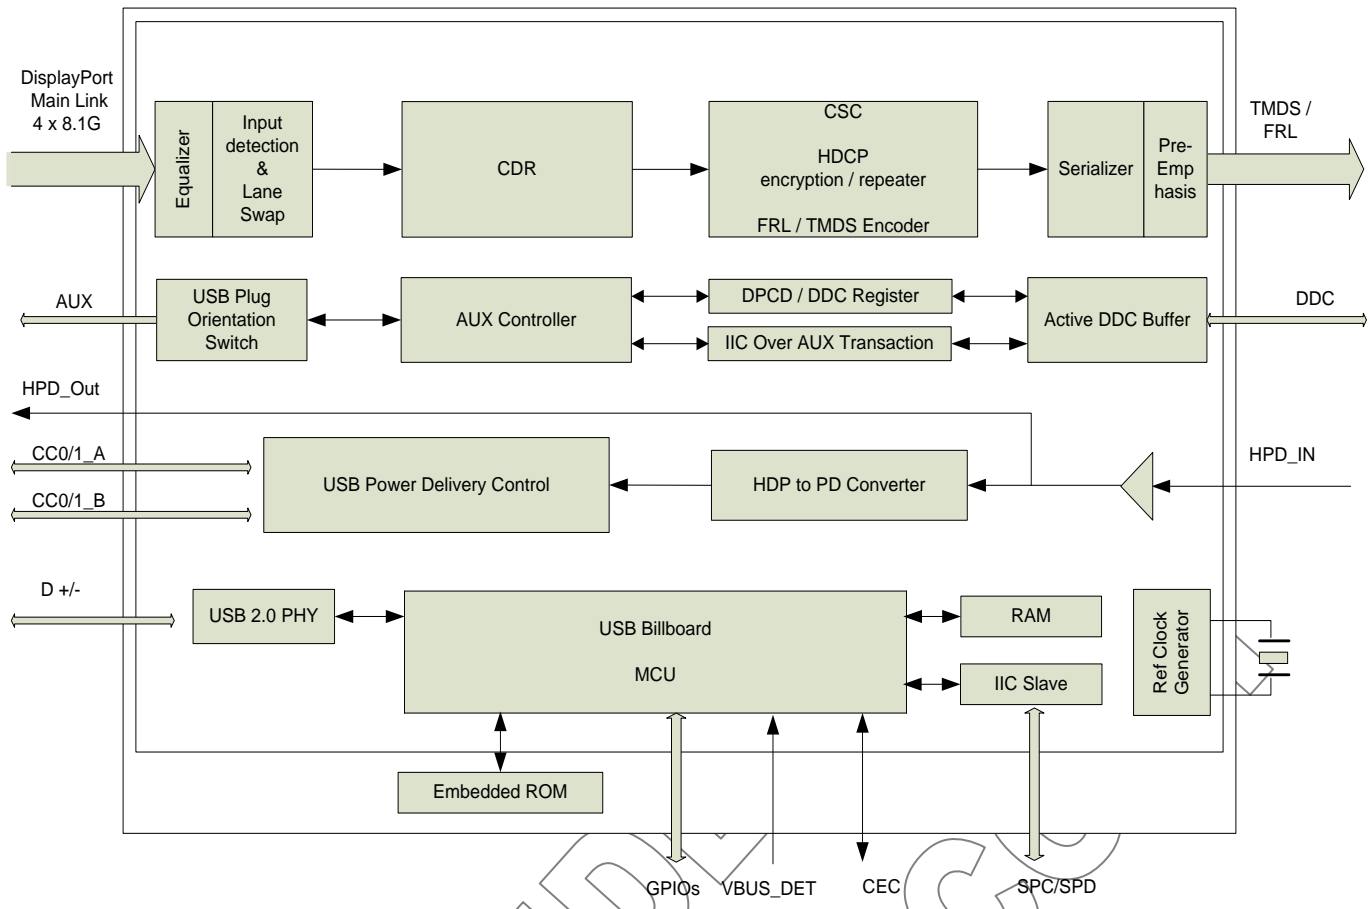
DisplayPort Main Link 4 x 8.1G

Equalizer

Input detection & Lane Swap

CDR

CSC

HDCP encryption / repeater

FRL / TMDS Encoder

Serializer

Pre-Emp hasis

TMDS / FRL

AUX

USB Plug Orientation Switch

AUX Controller

DPCD / DDC Register

IIC Over AUX Transaction

Active DDC Buffer

DDC

HPD_Out

CC0/1_A

CC0/1_B

USB Power Delivery Control

HDP to PD Converter

HPD_IN

D +/-

USB 2.0 PHY

USB Billboard

MCU

RAM

IIC Slave

Ref Clock Generator

Embedded ROM

GPIOs

VBUS_DET

CEC

SPC/SPD